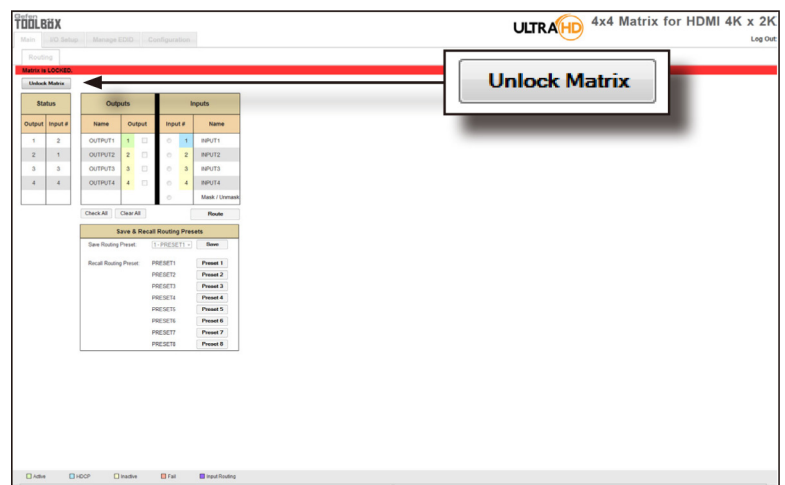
Gefen TOOLBOX

ULTRA HD 4x4 Matrix for HDMI 4K x 2K

Log Out

Main I/O Setup Manage EDID Configuration

Routing

Matrix is LOCKED.

Unlock Matrix

Unlock Matrix

| Status | |
|---|---|
| Output | Input # |
| 1 | 2 |
| 2 | 1 |
| 3 | 3 |
| 4 | 4 |

| Outputs | | | Inputs | |
|---|---|---|---|---|
| Name | Output | | Input # | Name |
| OUTPUT1 | 1 | | 1 | INPUT1 |
| OUTPUT2 | 2 | | 2 | INPUT2 |
| OUTPUT3 | 3 | | 3 | INPUT3 |
| OUTPUT4 | 4 | | 4 | INPUT4 |
| | | | | Mask / Unmask |

Check All Clear All Route

Save & Recall Routing Presets

Save Routing Preset: 1 - PRESET1 Save

Recall Routing Preset: PRESET1 Preset 1
PRESET2 Preset 2
PRESET3 Preset 3
PRESET4 Preset 4
PRESET5 Preset 5
PRESET6 Preset 6
PRESET7 Preset 7
PRESET8 Preset 8

Active HDCP Inactive Fail Input Routing